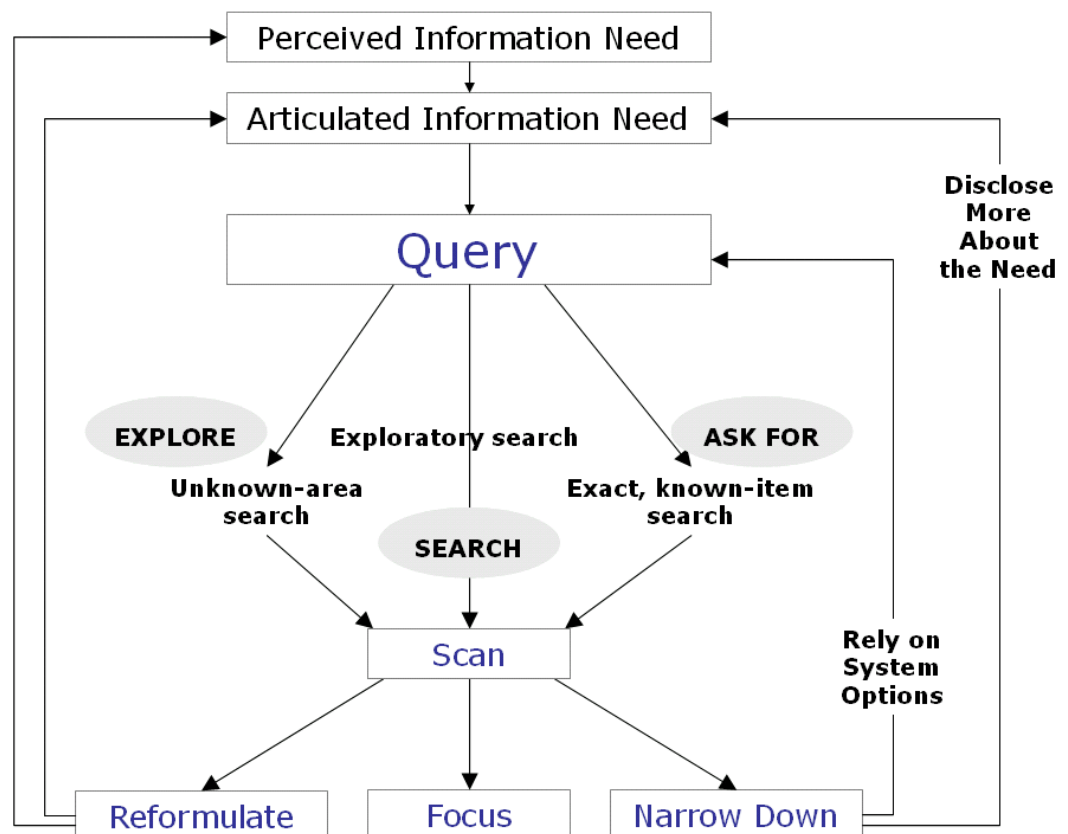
Perceived Information Need

Articulated Information Need

Disclose More About the Need

Query

EXPLORE

Exploratory search

ASK FOR

Unknown-area search

Exact, known-item search

SEARCH

Scan

Rely on System Options

Reformulate

Focus

Narrow Down